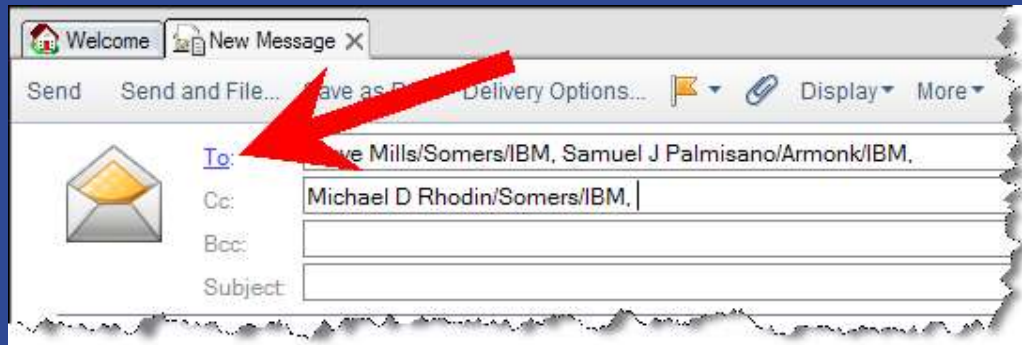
Welcome | New Message ×

Send | Send and File... | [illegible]ave as D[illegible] | Delivery Options... | Display▾ | More▾

To: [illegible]ve Mills/Somers/IBM, Samuel J Palmisano/Armonk/IBM,

Cc: Michael D Rhodin/Somers/IBM,

Bcc:

Subject: